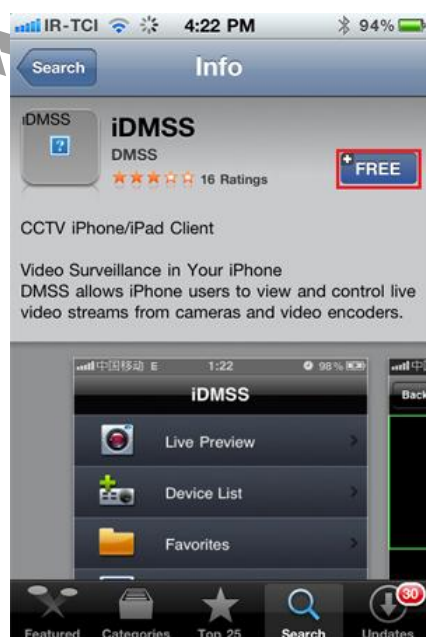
IR-TCI 4:22 PM 94%

Search

Info

iDMSS

iDMSS

DMSS

16 Ratings

FREE

CCTV iPhone/iPad Client

Video Surveillance in Your iPhone
DMSS allows iPhone users to view and control live video streams from cameras and video encoders.

中国移动 E 1:22 98%

iDMSS

Live Preview

Device List

Favorites

中

Back

Featured Categories Top 25 Search Updates 30